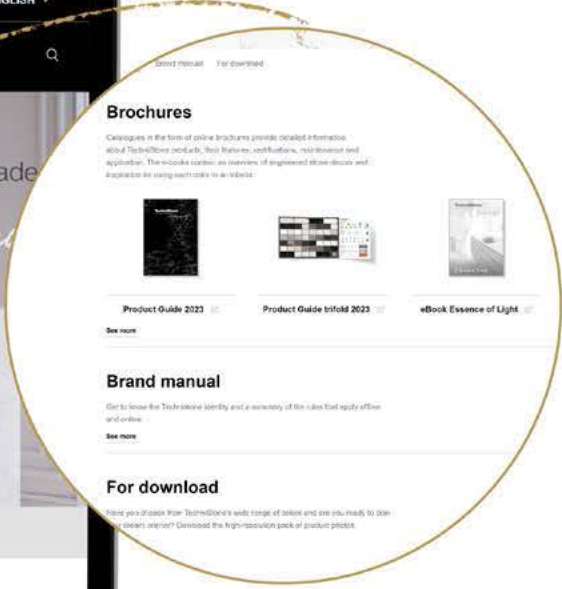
ENGLISH

Brand manual For download

Brochures

Catalogues in the form of online brochures provide detailed information about Technistone products, their features, certifications, maintenance and application. The e-books contain an overview of engineered stone decors and inspiration for using each color in an interior.

Product Guide 2023

Product Guide trifold 2023

eBook Essence of Light

See more

Brand manual

Get to know the Technistone identity and a summary of the rules that apply offline and online.

See more

For download

Have you chosen from Technistone's wide range of colors and are you ready to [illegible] dream interior? Download the high-resolution pack of product photos.